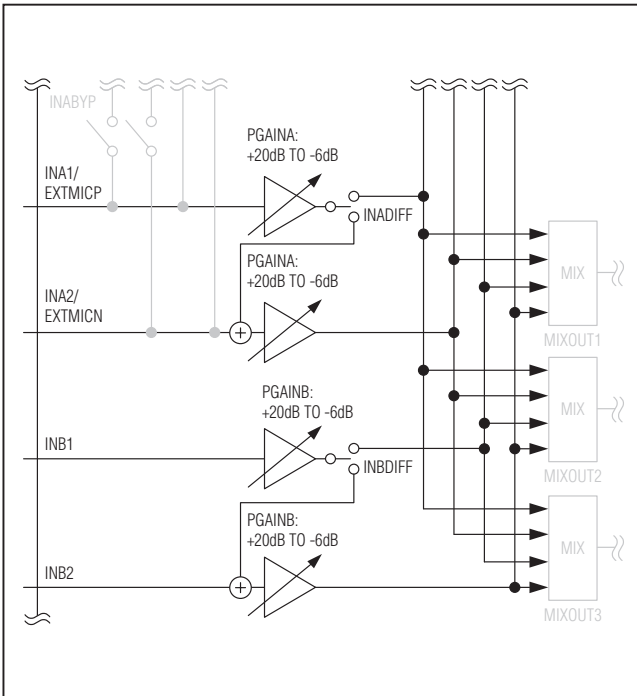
INABYP

PGAINA:
+20dB TO -6dB

INA1/
EXTMICP

INADIFF

PGAINA:
+20dB TO -6dB

INA2/
EXTMICN

MIX

MIXOUT1

PGAINB:
+20dB TO -6dB

INB1

INBDIFF

MIX

MIXOUT2

PGAINB:
+20dB TO -6dB

INB2

MIX

MIXOUT3